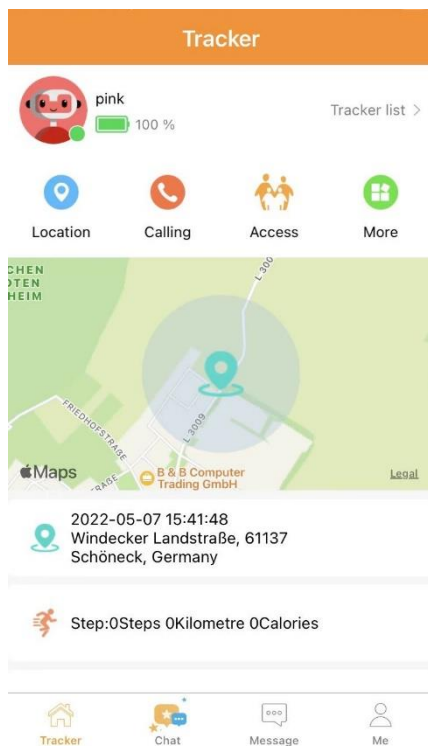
Tracker

pink
100 %

Tracker list >

Location
Calling
Access
More

CHEN
OTEN
HEIM

L 300

FRIEDHOFSTRASSE

L 3009

RAGE

Maps

B & B Computer Trading GmbH

Legal

2022-05-07 15:41:48
Windecker Landstraße, 61137
Schöneck, Germany

Step:0Steps 0Kilometre 0Calories

Tracker
Chat
Message
Me